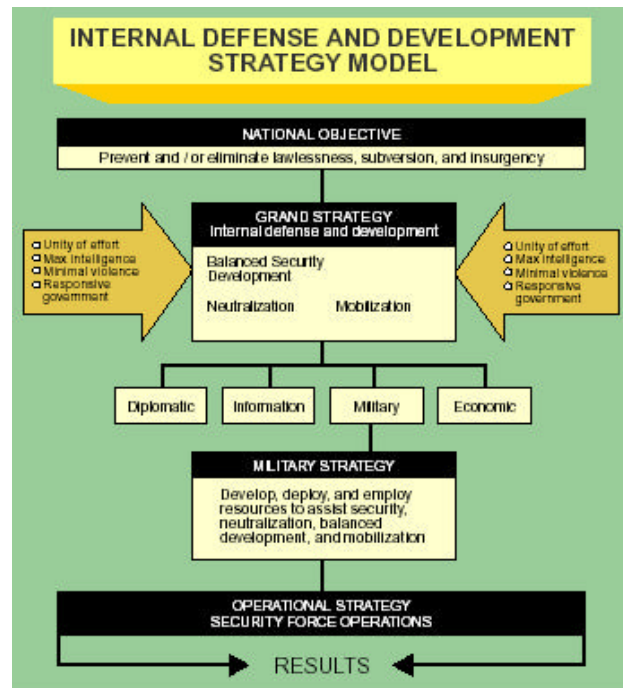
INTERNAL DEFENSE AND DEVELOPMENT STRATEGY MODEL

NATIONAL OBJECTIVE

Prevent and / or eliminate lawlessness, subversion, and insurgency

GRAND STRATEGY
Internal defense and development

Balanced Security Development

Neutralization Mobilization

Unity of effort
Max intelligence
Minimal violence
Responsive government

Unity of effort
Max intelligence
Minimal violence
Responsive government

Diplomatic

Information

Military

Economic

MILITARY STRATEGY

Develop, deploy, and employ resources to assist security, neutralization, balanced development, and mobilization

OPERATIONAL STRATEGY
SECURITY FORCE OPERATIONS

RESULTS